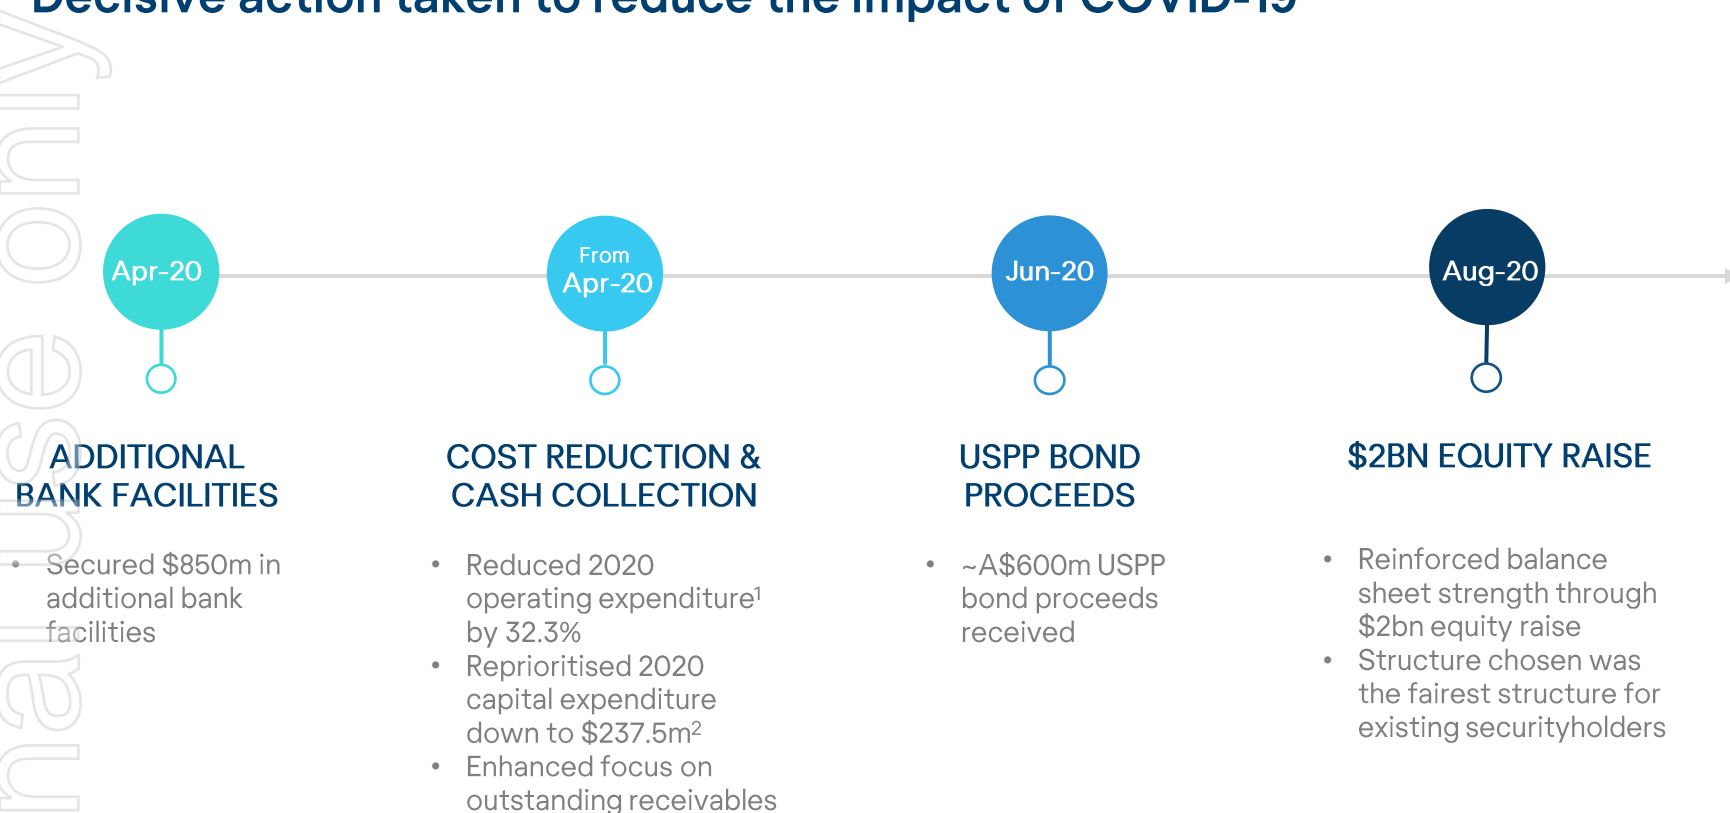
Decisive action taken to reduce the impact of COVID-19

nal use only

Apr-20

From Apr-20

Jun-20

Aug-20

ADDITIONAL BANK FACILITIES

- Secured \$850m in additional bank facilities

COST REDUCTION & CASH COLLECTION

- Reduced 2020 operating expenditure$^1$ by 32.3%
- Reprioritised 2020 capital expenditure down to \$237.5m$^2$
- Enhanced focus on outstanding receivables

USPP BOND PROCEEDS

- ~A\$600m USPP bond proceeds received

\$2BN EQUITY RAISE

- Reinforced balance sheet strength through \$2bn equity raise
- Structure chosen was the fairest structure for existing securityholders